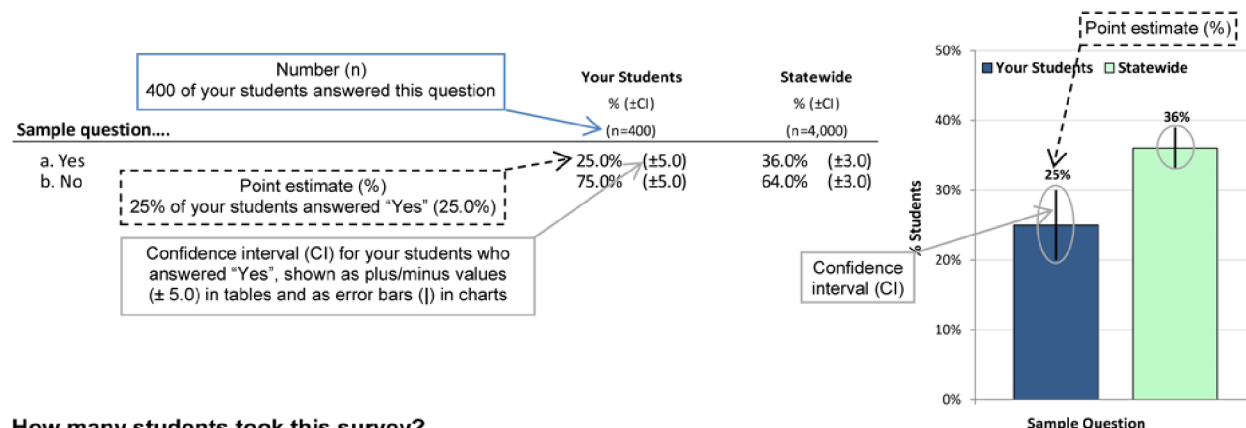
Number (n)
400 of your students answered this question

| Sample question…. | Your Students % (±CI) (n=400) | | Statewide % (±CI) (n=4,000) | |
|---|---|---|---|---|
| a. Yes | 25.0% | (±5.0) | 36.0% | (±3.0) |
| b. No | 75.0% | (±5.0) | 64.0% | (±3.0) |

Point estimate (%)
25% of your students answered "Yes" (25.0%)

Confidence interval (CI) for your students who answered "Yes", shown as plus/minus values (± 5.0) in tables and as error bars (|) in charts

Point estimate (%)

Your Students
Statewide

50%
40%
30%
20%
10%
0%

% Students

25%
36%

Confidence interval (CI)

Sample Question

How many students took this survey?